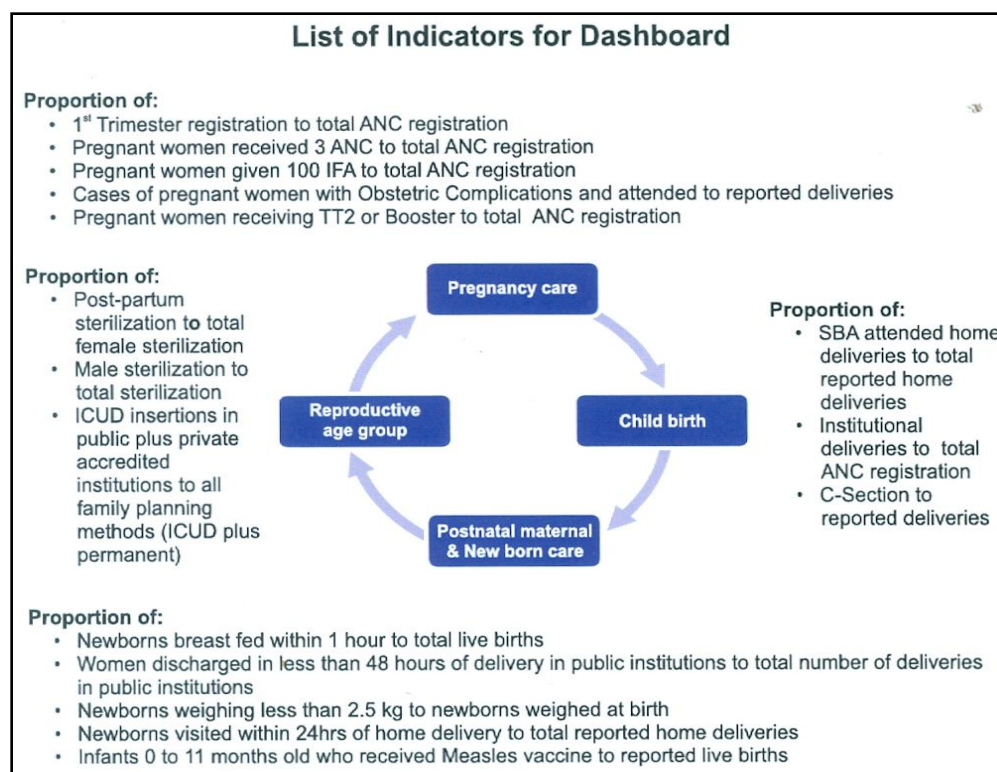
List of Indicators for Dashboard

Proportion of:
- $1^{st}$ Trimester registration to total ANC registration
- Pregnant women received 3 ANC to total ANC registration
- Pregnant women given 100 IFA to total ANC registration
- Cases of pregnant women with Obstetric Complications and attended to reported deliveries
- Pregnant women receiving TT2 or Booster to total ANC registration

Proportion of:
- Post-partum sterilization to total female sterilization
- Male sterilization to total sterilization
- ICUD insertions in public plus private accredited institutions to all family planning methods (ICUD plus permanent)

Pregnancy care

Reproductive age group

Child birth

Postnatal maternal & New born care

Proportion of:
- SBA attended home deliveries to total reported home deliveries
- Institutional deliveries to total ANC registration
- C-Section to reported deliveries

Proportion of:
- Newborns breast fed within 1 hour to total live births
- Women discharged in less than 48 hours of delivery in public institutions to total number of deliveries in public institutions
- Newborns weighing less than 2.5 kg to newborns weighed at birth
- Newborns visited within 24hrs of home delivery to total reported home deliveries
- Infants 0 to 11 months old who received Measles vaccine to reported live births